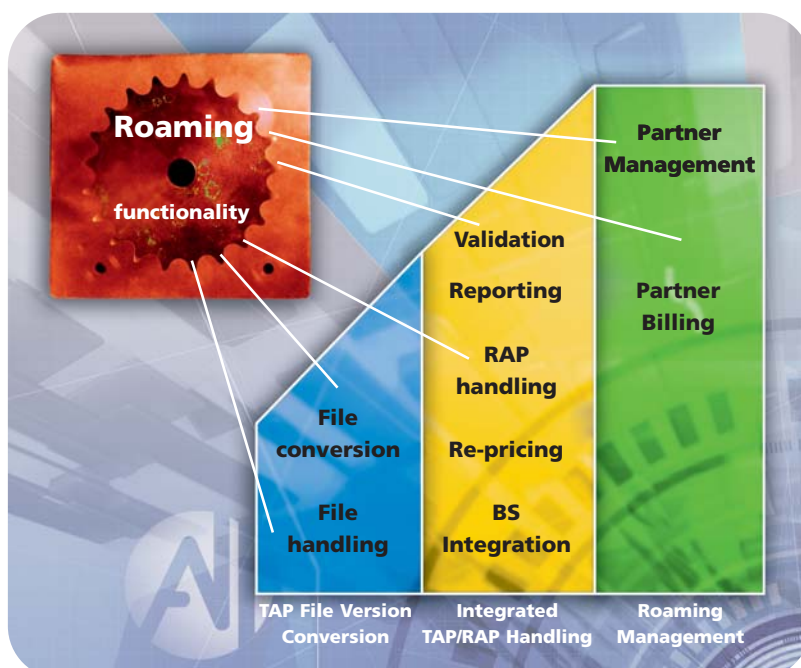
Roaming

functionality

Partner Management

Validation

Reporting

Partner Billing

RAP handling

File conversion

Re-pricing

File handling

BS Integration

TAP File Version Conversion

Integrated TAP/RAP Handling

Roaming Management